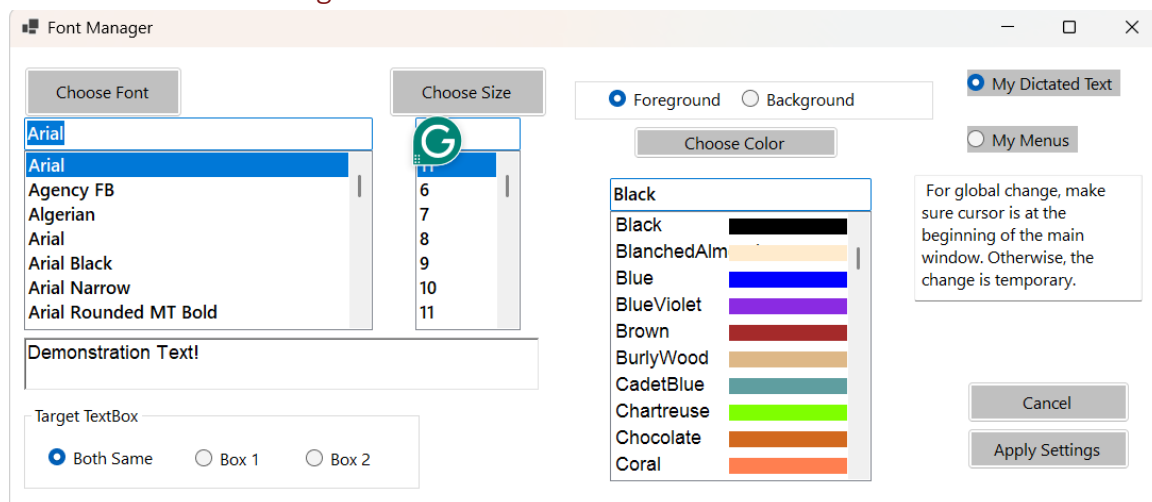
Font Manager

Choose Font

Arial

Arial
Agency FB
Algerian
Arial
Arial Black
Arial Narrow
Arial Rounded MT Bold

Choose Size

11
6
7
8
9
10
11

Foreground
Background

Choose Color

Black

Black
BlanchedAlm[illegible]
Blue
BlueViolet
Brown
BurlyWood
CadetBlue
Chartreuse
Chocolate
Coral

My Dictated Text

My Menus

For global change, make sure cursor is at the beginning of the main window. Otherwise, the change is temporary.

Demonstration Text!

Target TextBox

Both Same
Box 1
Box 2

Cancel

Apply Settings